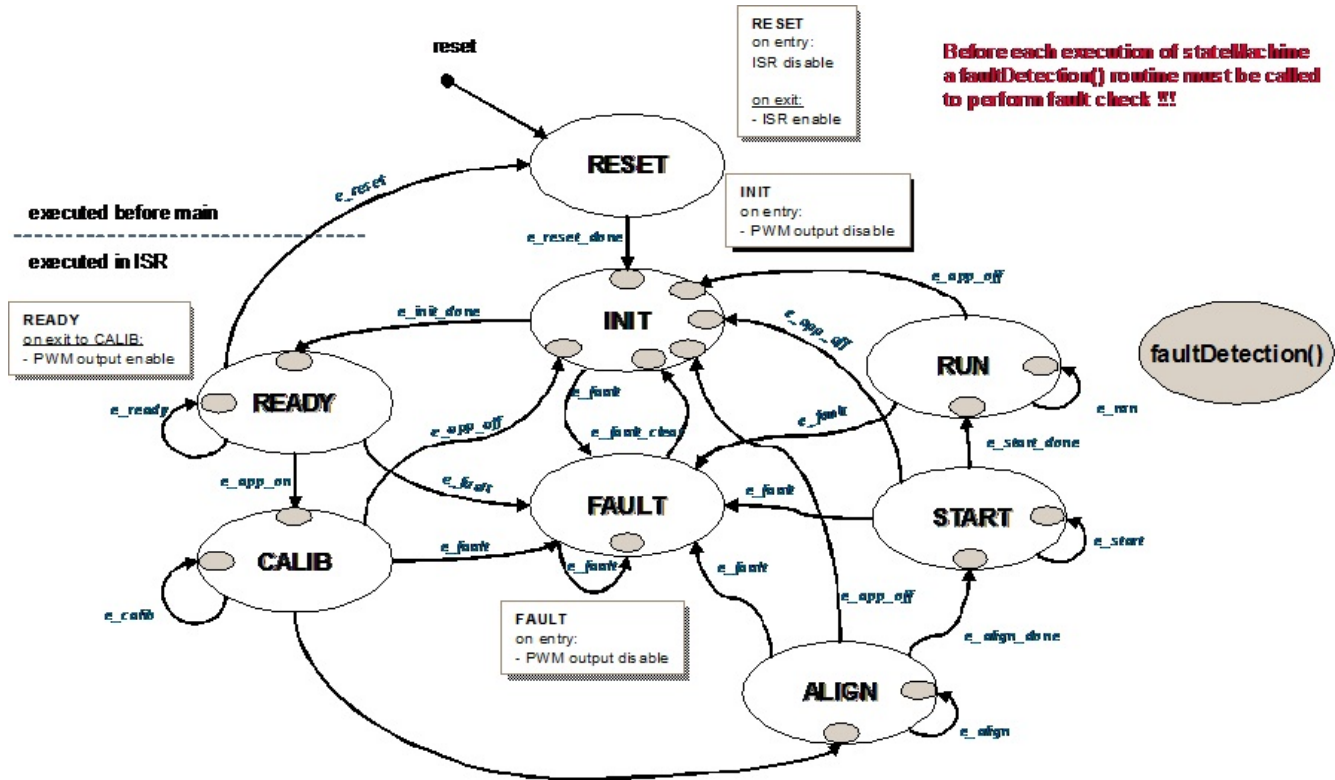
reset

RESET
on entry:
ISR disable

on exit:
- ISR enable

Before each execution of stateMachine a faultDetection() routine must be called to perform fault check !!!

RESET

e_reset

executed before main

executed in ISR

INIT
on entry:
- PWM output disable

e_reset_done

e_app_off

e_init_done

INIT

e_app_off

READY
on exit to CALIB:
- PWM output enable

RUN

faultDetection()

e_ready

READY

e_fault

e_fault

e_app_off

e_fault_clear

e_run

e_start_done

e_app_on

e_fault

FAULT

e_fault

START

CALIB

e_fault

e_start

e_fault

e_fault

e_calib

e_app_off

e_align_done

FAULT
on entry:
- PWM output disable

ALIGN

e_align